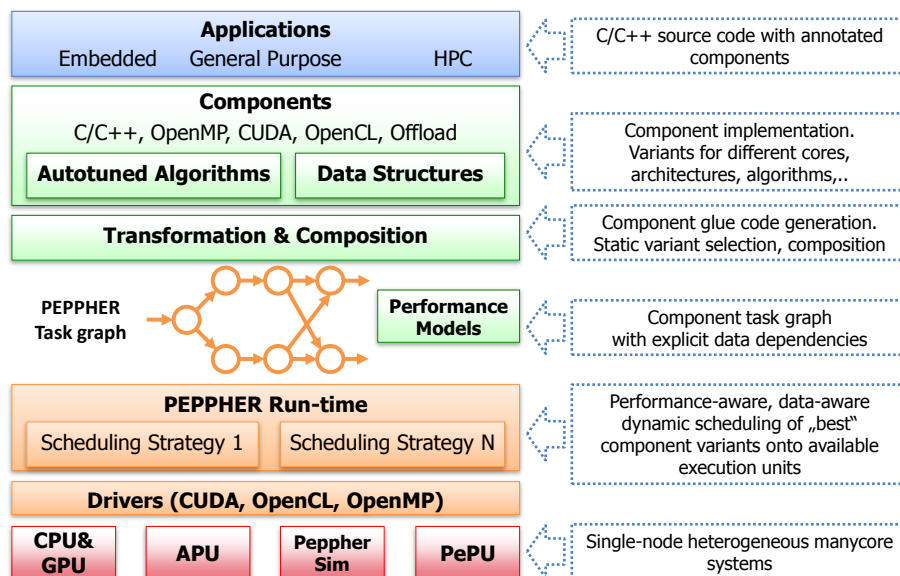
Applications
Embedded General Purpose HPC

C/C++ source code with annotated components

Components
C/C++, OpenMP, CUDA, OpenCL, Offload
Autotuned Algorithms
Data Structures

Component implementation. Variants for different cores, architectures, algorithms,..

Transformation & Composition

Component glue code generation. Static variant selection, composition

PEPPHER Task graph

Performance Models

Component task graph with explicit data dependencies

PEPPHER Run-time
Scheduling Strategy 1
Scheduling Strategy N

Performance-aware, data-aware dynamic scheduling of „best" component variants onto available execution units

Drivers (CUDA, OpenCL, OpenMP)

CPU& GPU
APU
Peppher Sim
PePU

Single-node heterogeneous manycore systems